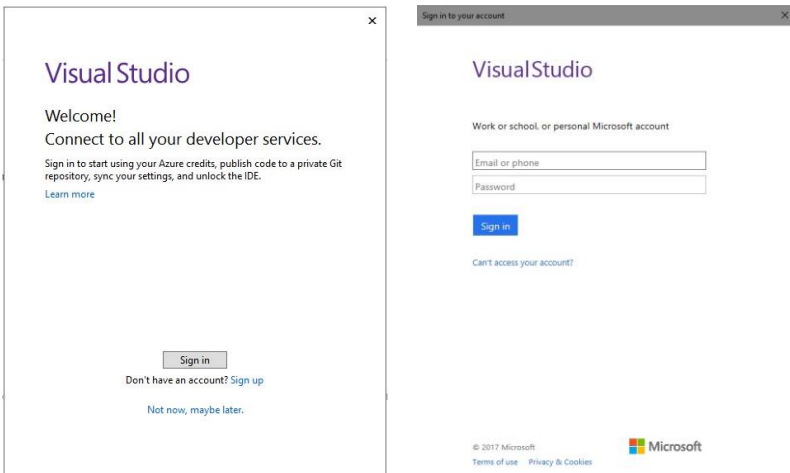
×

Visual Studio

Welcome!
Connect to all your developer services.

Sign in to start using your Azure credits, publish code to a private Git repository, sync your settings, and unlock the IDE.

Learn more

Sign in

Don't have an account? Sign up

Not now, maybe later.

Sign in to your account ×

Visual Studio

Work or school, or personal Microsoft account

Email or phone

Password

Sign in

Can't access your account?

© 2017 Microsoft

Terms of use Privacy & Cookies

Microsoft